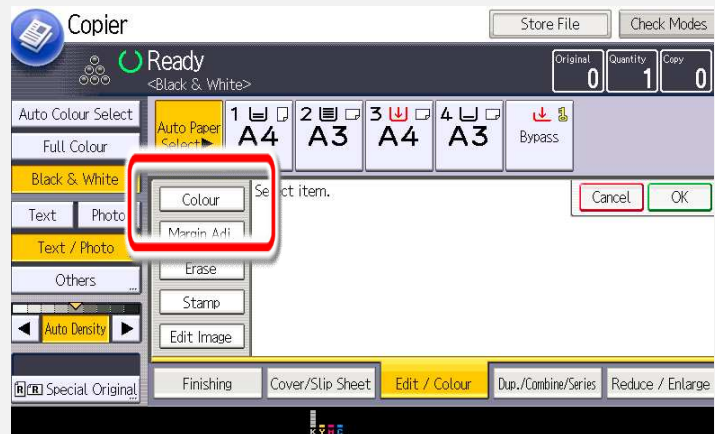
Copier

Store File

Check Modes

Ready
<Black & White>

Original 0

Quantity 1

Copy 0

Auto Colour Select

Full Colour

Black & White

Text

Photo

Text / Photo

Others

Auto Density

Special Original

Auto Paper Select

1 A4

2 A3

3 A4

4 A3

Bypass

Colour

Margin Adj

Erase

Stamp

Edit Image

Select item.

Cancel

OK

Finishing

Cover/Slip Sheet

Edit / Colour

Dup./Combine/Series

Reduce / Enlarge